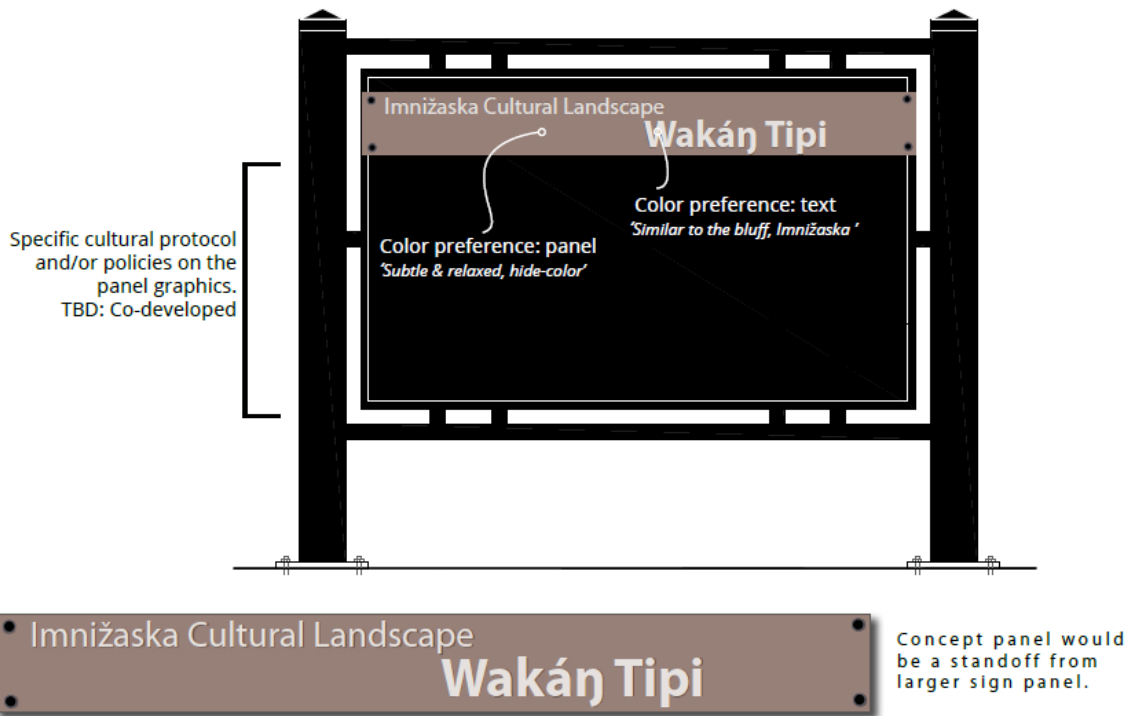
Imnižaska Cultural Landscape
Wakáŋ Tipi

Color preference: text
'Similar to the bluff, Imnižaska '

Specific cultural protocol and/or policies on the panel graphics.
TBD: Co-developed

Color preference: panel
'Subtle & relaxed, hide-color'

Imnižaska Cultural Landscape
Wakáŋ Tipi

Concept panel would be a standoff from larger sign panel.